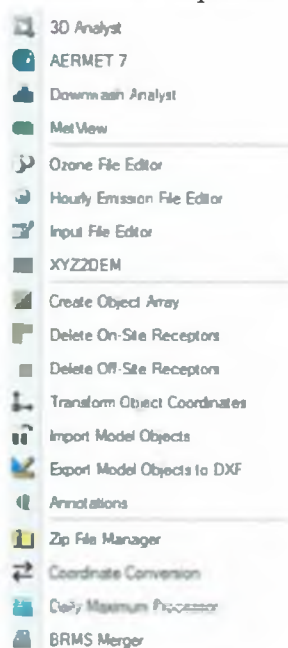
3D Analyst
AERMET 7
Downwash Analyst
MetView
Ozone File Editor
Hourly Emission File Editor
Input File Editor
XYZ2DEM
Create Object Array
Delete On-Site Receptors
Delete Off-Site Receptors
Transform Object Coordinates
Import Model Objects
Export Model Objects to DXF
Annotations
Zip File Manager
Coordinate Conversion
Daily Maximum Processor
BRMS Merger